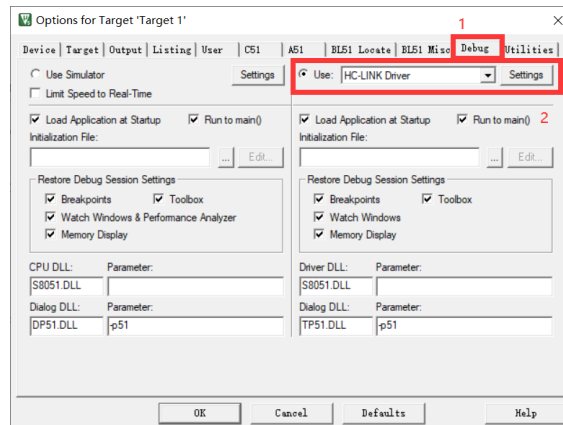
Options for Target 'Target 1'

1

Device | Target | Output | Listing | User | C51 | A51 | BL51 Locate | BL51 Misc | Debug | Utilities

Use Simulator
Settings
Limit Speed to Real-Time

Use: HC-LINK Driver
Settings

Load Application at Startup
Run to main()
Initialization File:
...
Edit...

Restore Debug Session Settings
Breakpoints
Toolbox
Watch Windows & Performance Analyzer
Memory Display

CPU DLL:
Parameter:
S8051.DLL

Dialog DLL:
Parameter:
DP51.DLL
-p51

Load Application at Startup
Run to main()
2
Initialization File:
...
Edit...

Restore Debug Session Settings
Breakpoints
Toolbox
Watch Windows
Memory Display

Driver DLL:
Parameter:
S8051.DLL

Dialog DLL:
Parameter:
TP51.DLL
-p51

OK
Cancel
Defaults
Help